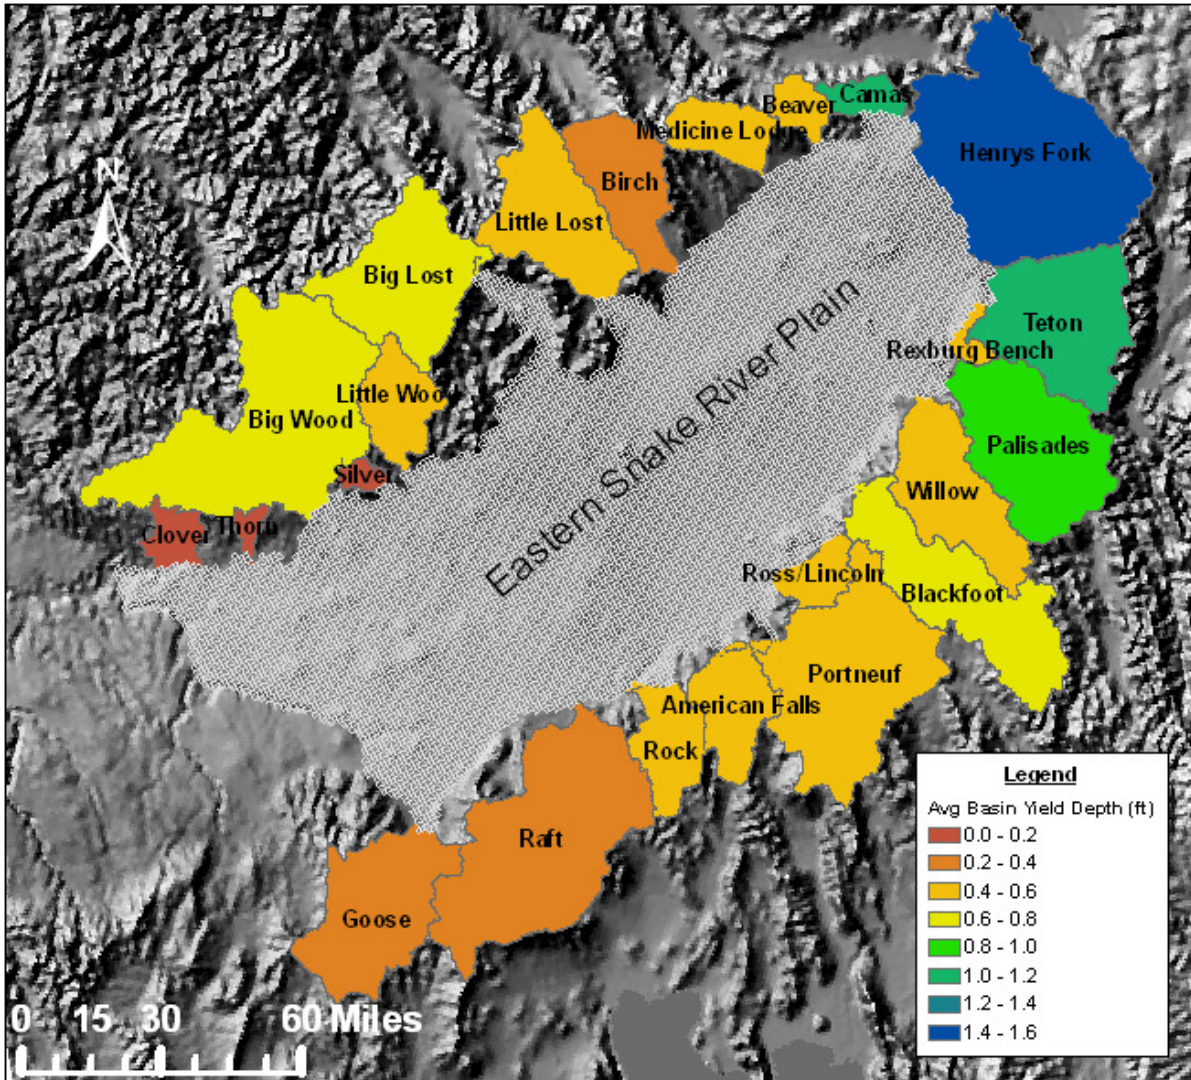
N

Camas
Beaver
Medicine Lodge
Henrys Fork
Birch
Little Lost
Big Lost
Eastern Snake River Plain
Teton
Rexburg Bench
Little Woo
Big Wood
Palisades
Silver
Willow
Clover
Thorn
Ross/Lincoln
Blackfoot
Portneuf
American Falls
Rock
Raft
Goose

Legend
Avg Basin Yield Depth (ft)
0.0 - 0.2
0.2 - 0.4
0.4 - 0.6
0.6 - 0.8
0.8 - 1.0
1.0 - 1.2
1.2 - 1.4
1.4 - 1.6

0 15 30 60 Miles